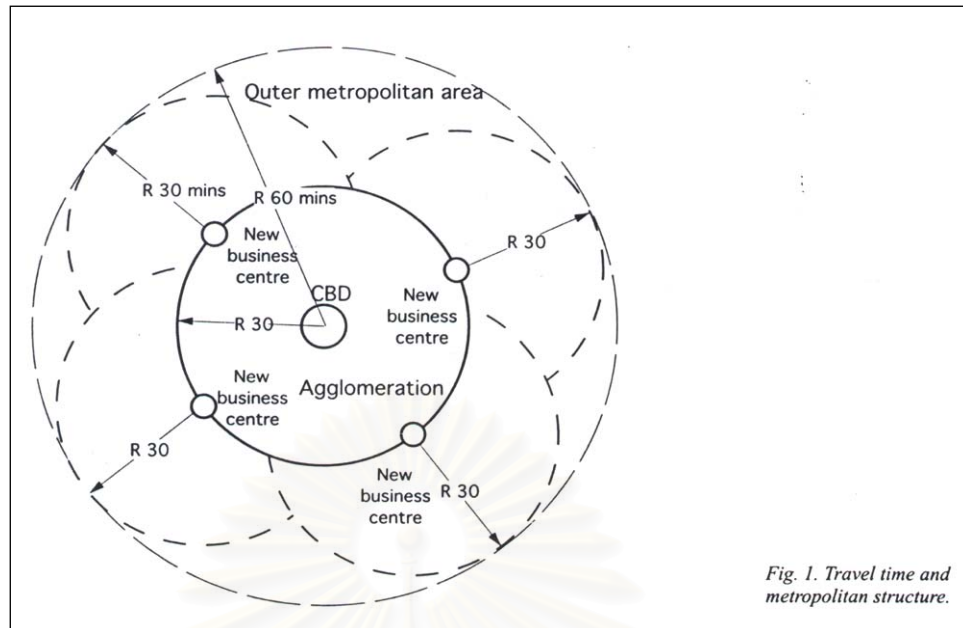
Outer metropolitan area

R 30 mins

R 60 mins

New business centre

CBD

New business centre

R 30

R 30

New business centre

Agglomeration

R 30

New business centre

R 30

Fig. 1. Travel time and metropolitan structure.